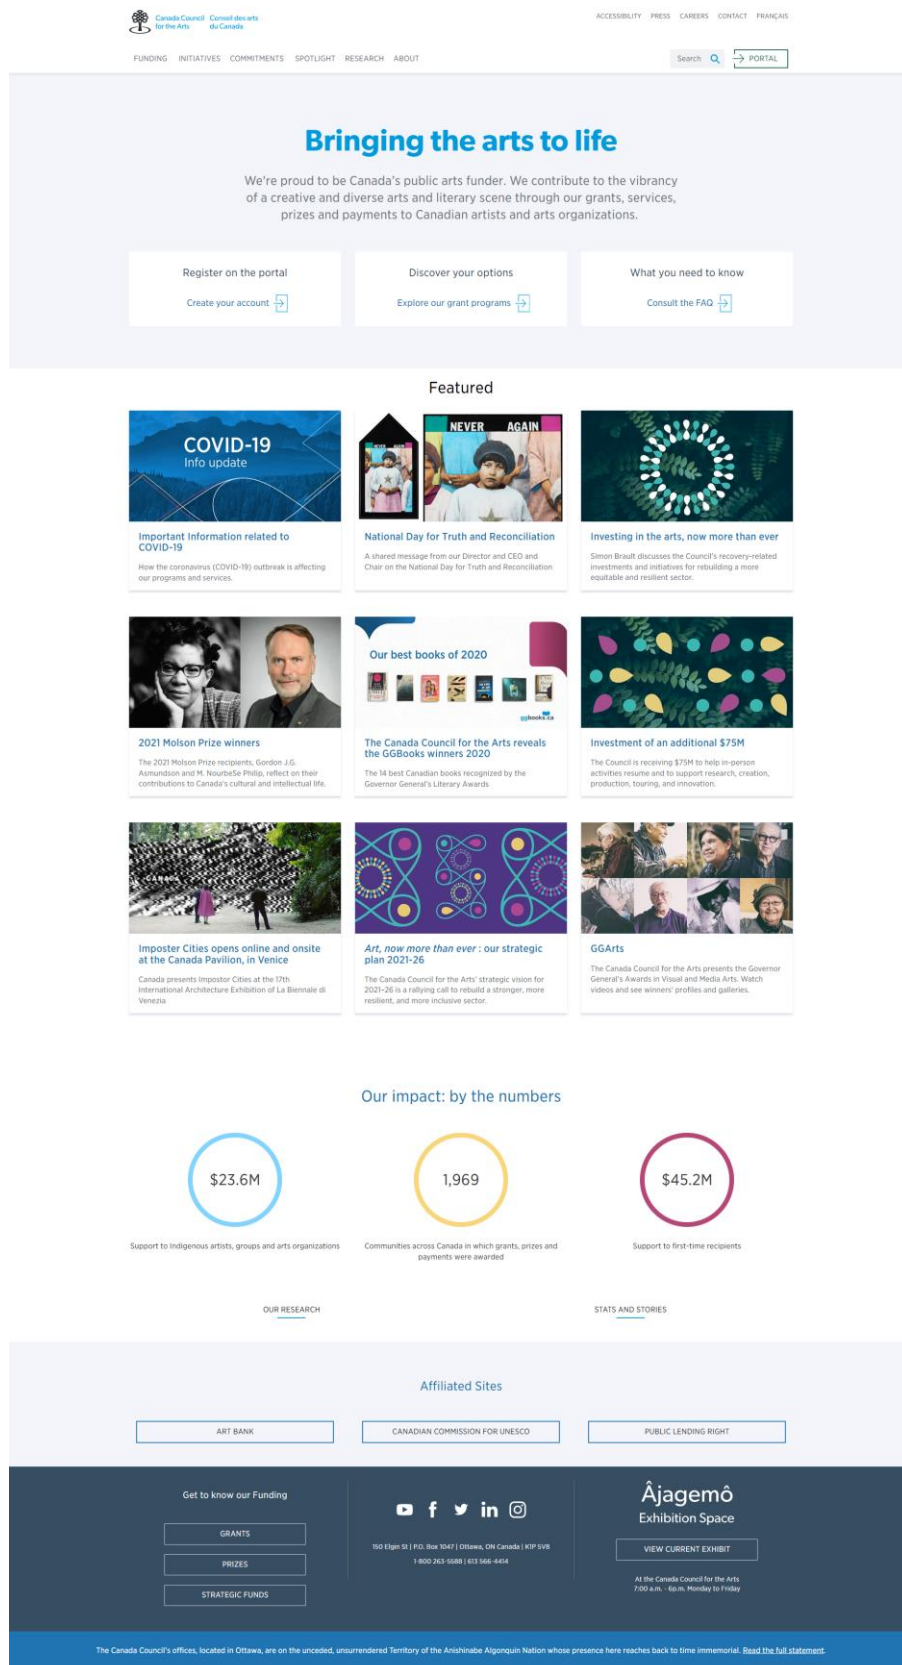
Canada Council for the Arts Conseil des arts du Canada

ACCESSIBILITY PRESS CAREERS CONTACT FRANÇAIS

FUNDING INITIATIVES COMMITMENTS SPOTLIGHT RESEARCH ABOUT

Search PORTAL

Bringing the arts to life

We're proud to be Canada's public arts funder. We contribute to the vibrancy of a creative and diverse arts and literary scene through our grants, services, prizes and payments to Canadian artists and arts organizations.

Register on the portal
Create your account

Discover your options
Explore our grant programs

What you need to know
Consult the FAQ

Featured

COVID-19
Info update

Important Information related to COVID-19
How the coronavirus (COVID-19) outbreak is affecting our programs and services.

NEVER AGAIN

National Day for Truth and Reconciliation
A shared message from our Director and CEO and Chair on the National Day for Truth and Reconciliation

Investing in the arts, now more than ever
Simon Brault discusses the Council's recovery-related investments and initiatives for rebuilding a more equitable and resilient sector.

2021 Molson Prize winners
The 2021 Molson Prize recipients, Gordon J.G. Asmundson and M. NourbeSe Philip, reflect on their contributions to Canada's cultural and intellectual life.

Our best books of 2020
ggbooks.ca

The Canada Council for the Arts reveals the GGBooks winners 2020
The 14 best Canadian books recognized by the Governor General's Literary Awards

Investment of an additional $75M
The Council is receiving $75M to help in-person activities resume and to support research, creation, production, touring, and innovation.

CANADA

Imposter Cities opens online and onsite at the Canada Pavilion, in Venice
Canada presents Impostor Cities at the 17th International Architecture Exhibition of La Biennale di Venezia

Art, now more than ever : our strategic plan 2021-26
The Canada Council for the Arts' strategic vision for 2021–26 is a rallying call to rebuild a stronger, more resilient, and more inclusive sector.

GGArts
The Canada Council for the Arts presents the Governor General's Awards in Visual and Media Arts. Watch videos and see winners' profiles and galleries.

Our impact: by the numbers

$23.6M
Support to Indigenous artists, groups and arts organizations

1,969
Communities across Canada in which grants, prizes and payments were awarded

$45.2M
Support to first-time recipients

OUR RESEARCH

STATS AND STORIES

Affiliated Sites

ART BANK

CANADIAN COMMISSION FOR UNESCO

PUBLIC LENDING RIGHT

Get to know our Funding

GRANTS

PRIZES

STRATEGIC FUNDS

150 Elgin St | P.O. Box 1047 | Ottawa, ON Canada | K1P 5V8
1-800 263-5588 | 613 566-4414

Âjagemô
Exhibition Space

VIEW CURRENT EXHIBIT

At the Canada Council for the Arts
7:00 a.m. - 6p.m. Monday to Friday

The Canada Council's offices, located in Ottawa, are on the unceded, unsurrendered Territory of the Anishinabe Algonquin Nation whose presence here reaches back to time immemorial. Read the full statement.